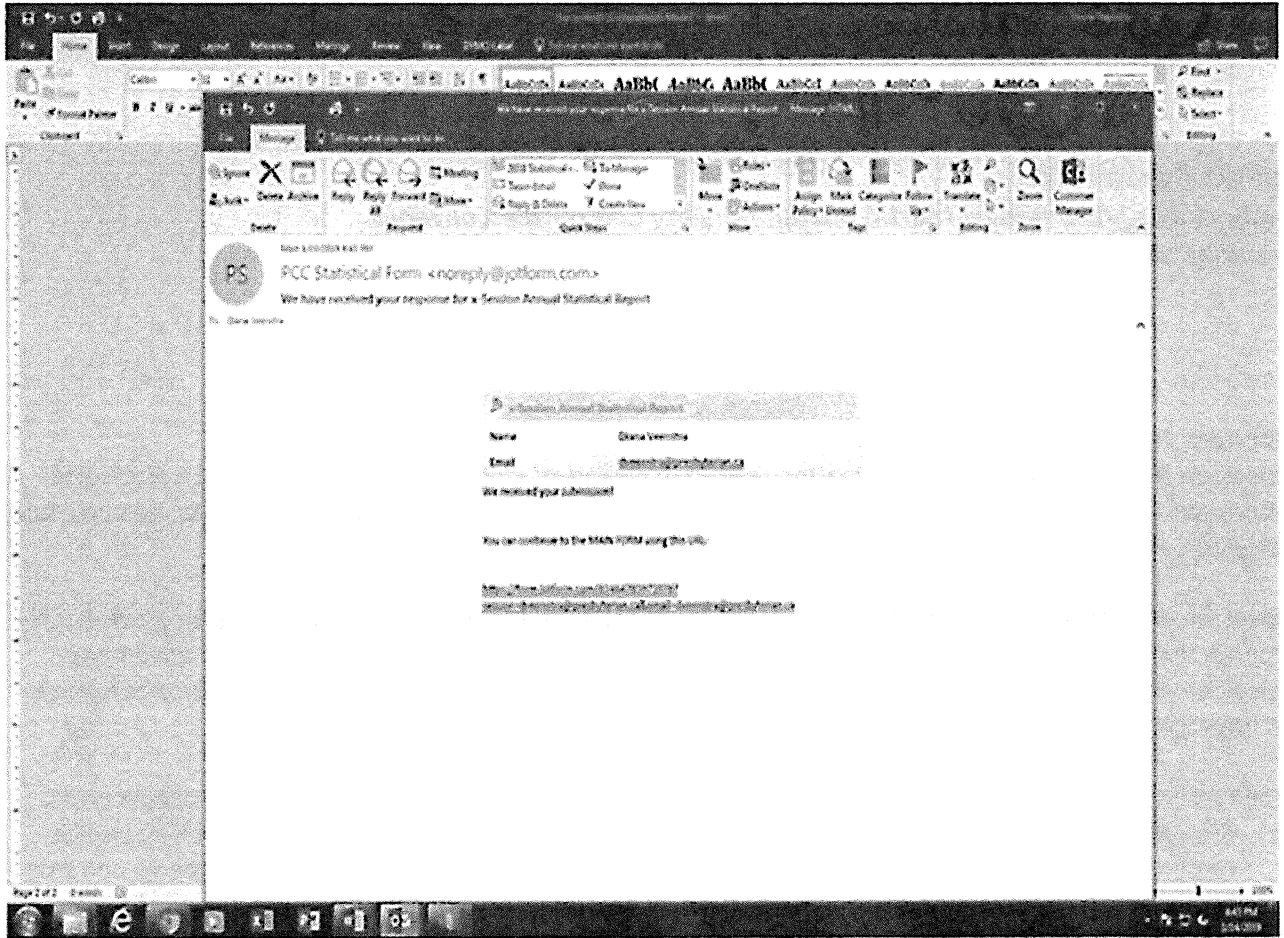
File Home Insert Design Layout References Mailings Review View

Paste Format Painter Clipboard

AaBbC AaBbC AaBbC

Find Replace Select Editing

File Message Tell me what you want to do

Ignore Junk Delete Archive Reply Reply All Forward Meeting More Delete Respond Quick Steps Move Rules OneNote Actions Move Assign Policy Mark Unread Categorize Follow Up Tags Translate Editing Zoom Zoom Customer Manager

To Manager Done Create New Team Email Reply & Delete

PS

PCC Statistical Form <noreply@jotform.com>

We have received your response for a Session Annual Statistical Report

To Diana Veenstra

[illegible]

Name Diana Veenstra

Email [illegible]

We received your submission!

You can continue to the MAIN FORM using this URL:

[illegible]

Page 2 of 2 0 words

100%